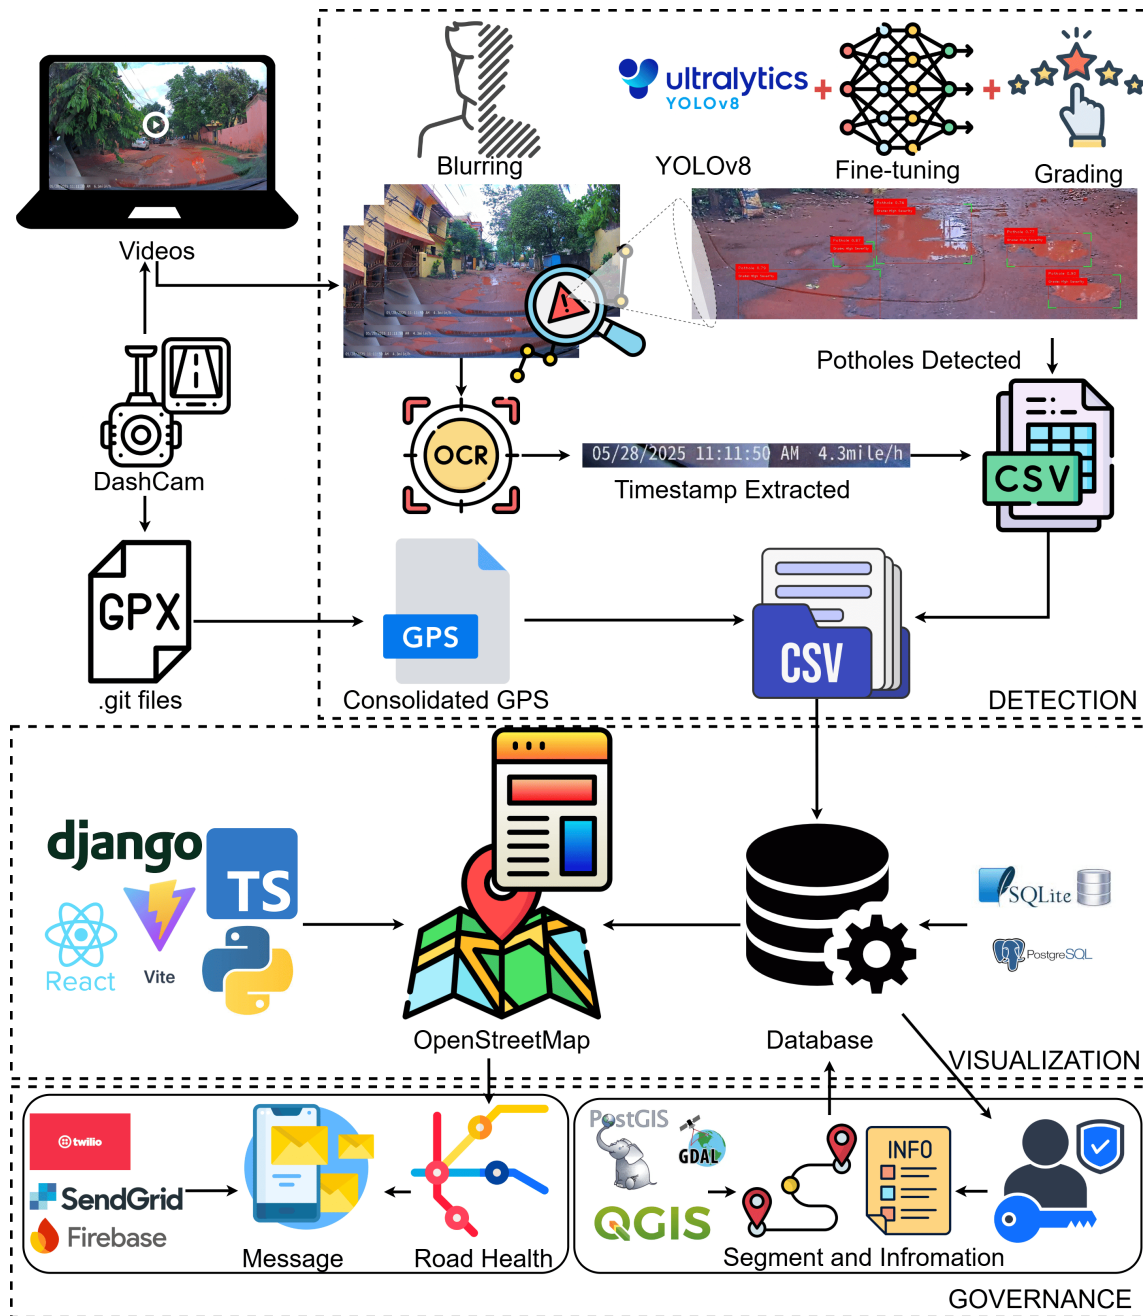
Videos

DashCam

GPX

.git files

Blurring

ultralytics YOLOv8

YOLOv8

Fine-tuning

Grading

Potholes Detected

OCR

05/28/2025 11:11:50 AM 4.3mile/h

Timestamp Extracted

CSV

GPS

Consolidated GPS

CSV

DETECTION

django

TS

React

Vite

OpenStreetMap

Database

SQLite

PostgreSQL

VISUALIZATION

twilio

SendGrid

Firebase

Message

Road Health

PostGIS

GDAL

QGIS

INFO

Segment and Infromation

GOVERNANCE